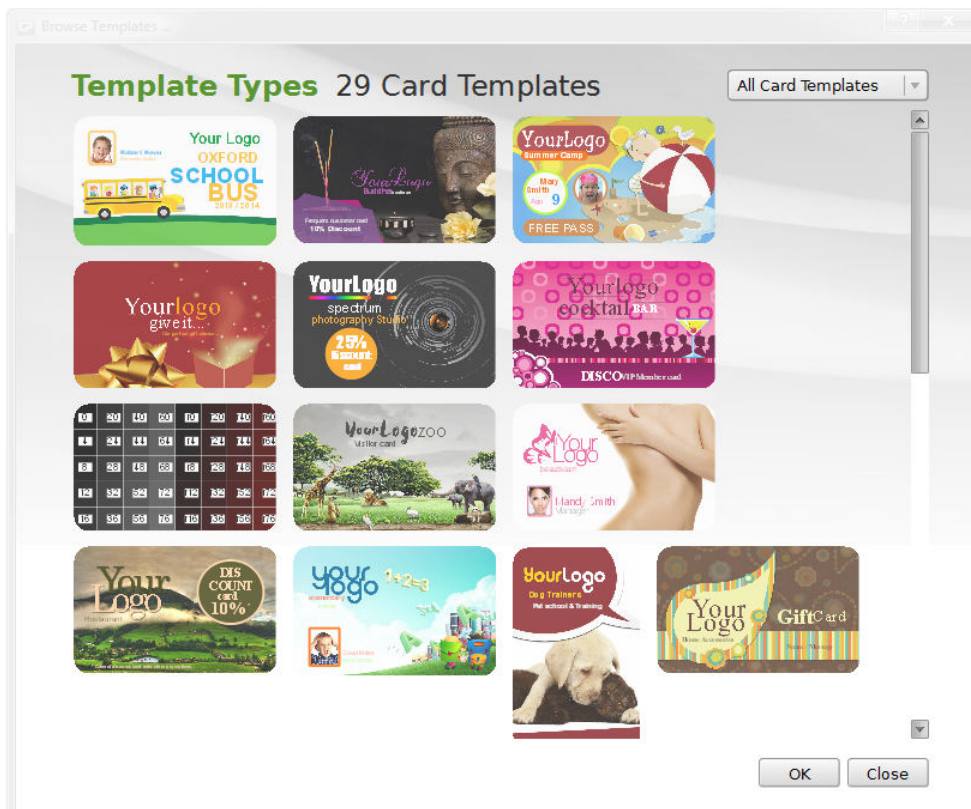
Browse Templates

Template Types 29 Card Templates

All Card Templates

Your Logo
OXFORD
SCHOOL
BUS
2013 / 2014

YourLogo
Frequent customer card
10% Discount

YourLogo
Summer Camp
Mary Smith
Age 9
FREE PASS

Yourlogo
give it...

YourLogo
spectrum
photography studio
25% discount card

Yourlogo
cocktail BAR
DISCO VIP Member card

YourLogozoo
Visitor card

Your Logo
Mandy Smith

Your Logo
DIS COUNT card 10%

your logo
1+2=3

YourLogo
Dog Trainers
Pet school & Training

Your Logo
GiftCard

OK
Close